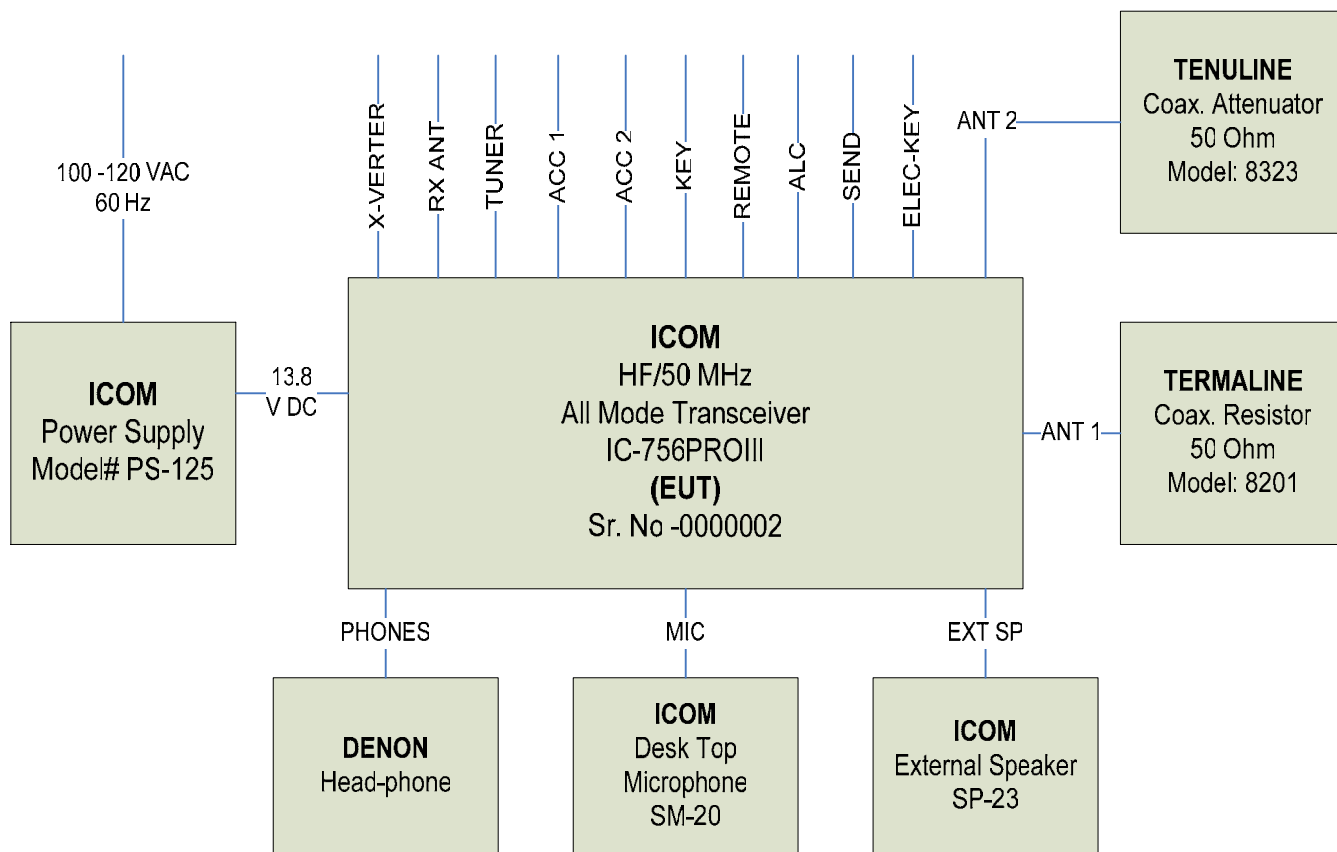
100 -120 VAC
60 Hz

X-VERTER
RX ANT
TUNER
ACC 1
ACC 2
KEY
REMOTE
ALC
SEND
ELEC-KEY

ANT 2

TENULINE
Coax. Attenuator
50 Ohm
Model: 8323

ICOM
Power Supply
Model# PS-125

13.8
V DC

ICOM
HF/50 MHz
All Mode Transceiver
IC-756PROIII
(EUT)
Sr. No -0000002

ANT 1

TERMALINE
Coax. Resistor
50 Ohm
Model: 8201

PHONES
MIC
EXT SP

DENON
Head-phone

ICOM
Desk Top
Microphone
SM-20

ICOM
External Speaker
SP-23